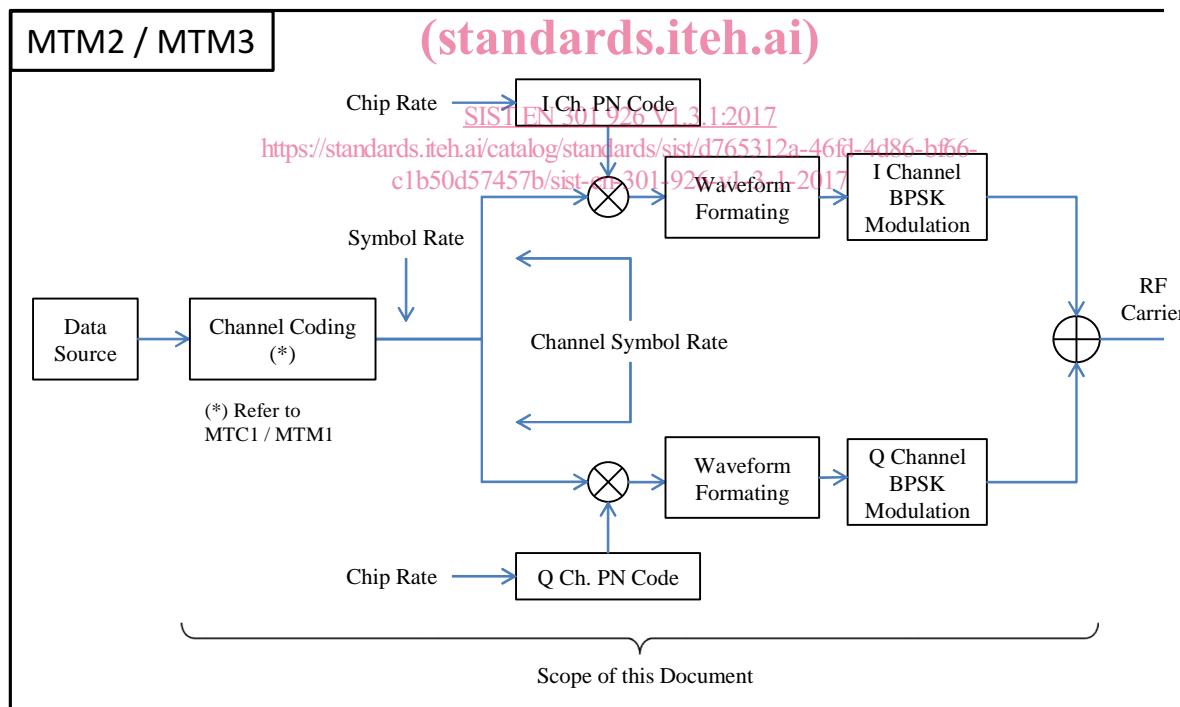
MTM2 / MTM3

(standards.iteh.ai)

SIST EN 301 926 V1.3.1:2017
https://standards.iteh.ai/catalog/standards/sist/d765312a-46fd-4d86-bf66-c1b50d57457b/sist-en-301-926-v1-3-1-2017

Chip Rate

I Ch. PN Code

Waveform Formating

I Channel BPSK Modulation

Symbol Rate

Data Source

Channel Coding (*)

Channel Symbol Rate

RF Carrier

(*) Refer to MTC1 / MTM1

Waveform Formating

Q Channel BPSK Modulation

Chip Rate

Q Ch. PN Code

Scope of this Document